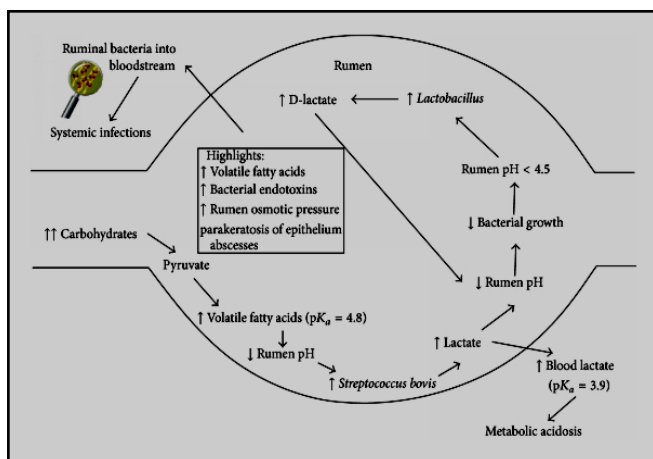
Ruminal bacteria into bloodstream

Systemic infections

Rumen

↑ D-lactate

↑ Lactobacillus

Highlights:
↑ Volatile fatty acids
↑ Bacterial endotoxins
↑ Rumen osmotic pressure
parakeratosis of epithelium abscesses

Rumen pH < 4.5

↓ Bacterial growth

↑↑ Carbohydrates

Pyruvate

↓ Rumen pH

↑ Volatile fatty acids (p$K_a$ = 4.8)

↓ Rumen pH

↑ Lactate

↑ Streptococcus bovis

↑ Blood lactate (p$K_a$ = 3.9)

Metabolic acidosis